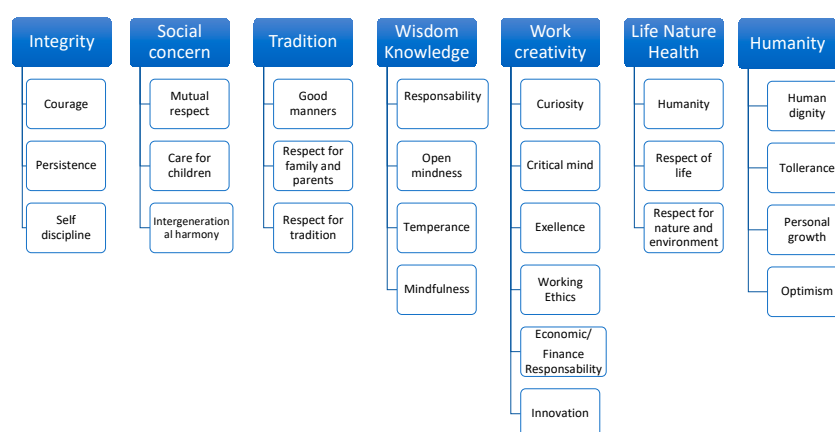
Integrity

Courage

Persistence

Self discipline

Social concern

Mutual respect

Care for children

Intergenerational harmony

Tradition

Good manners

Respect for family and parents

Respect for tradition

Wisdom Knowledge

Responsability

Open mindness

Temperance

Mindfulness

Work creativity

Curiosity

Critical mind

Exellence

Working Ethics

Economic/ Finance Responsability

Innovation

Life Nature Health

Humanity

Respect of life

Respect for nature and environment

Humanity

Human dignity

Tollerance

Personal growth

Optimism